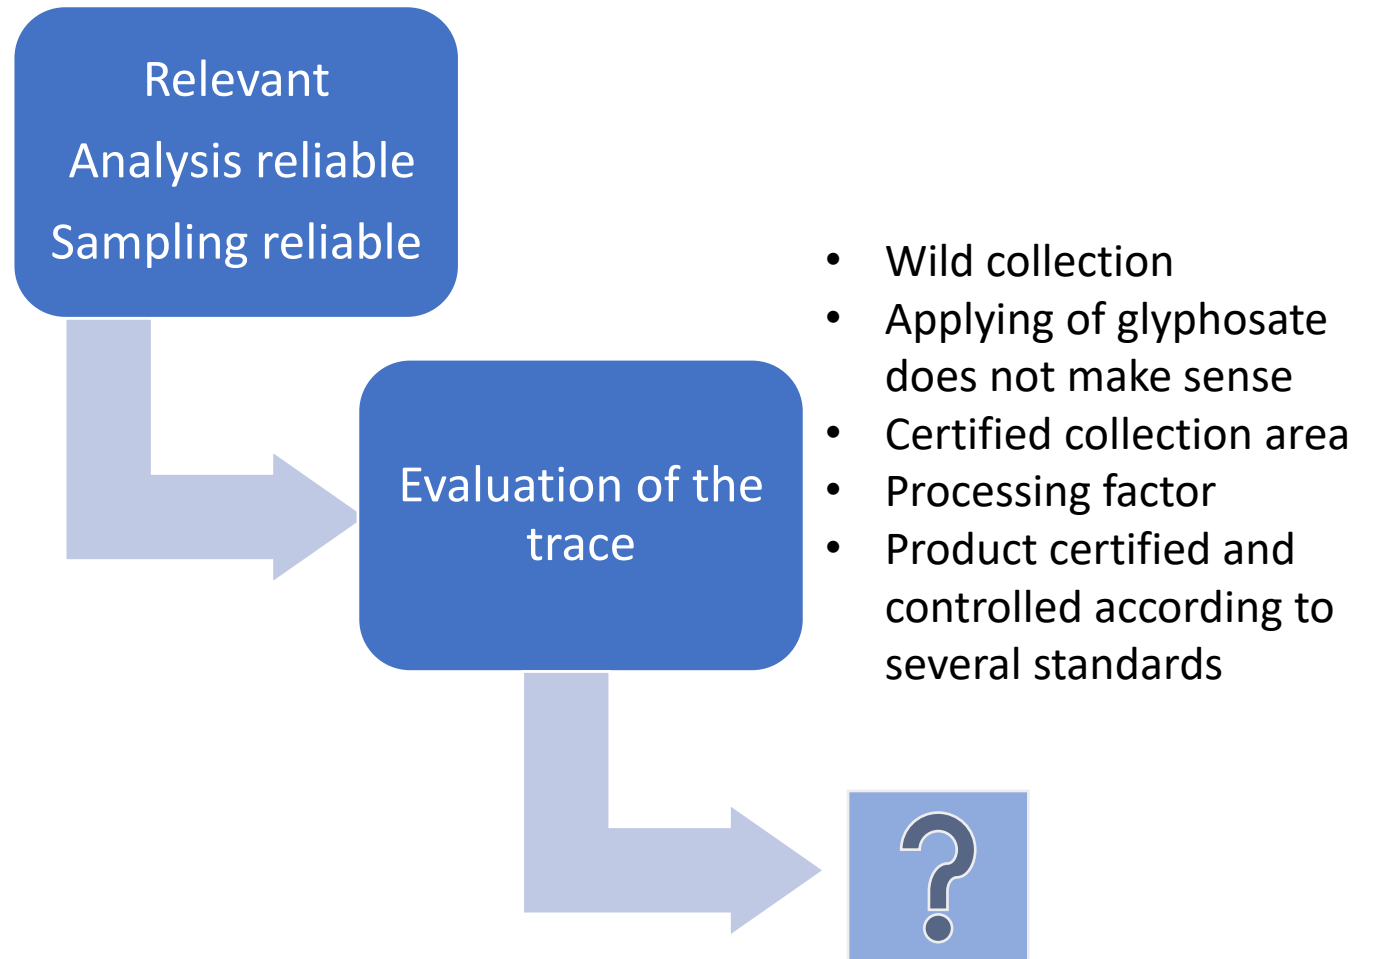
Relevant
Analysis reliable
Sampling reliable

Evaluation of the trace

- Wild collection
- Applying of glyphosate does not make sense
- Certified collection area
- Processing factor
- Product certified and controlled according to several standards

?